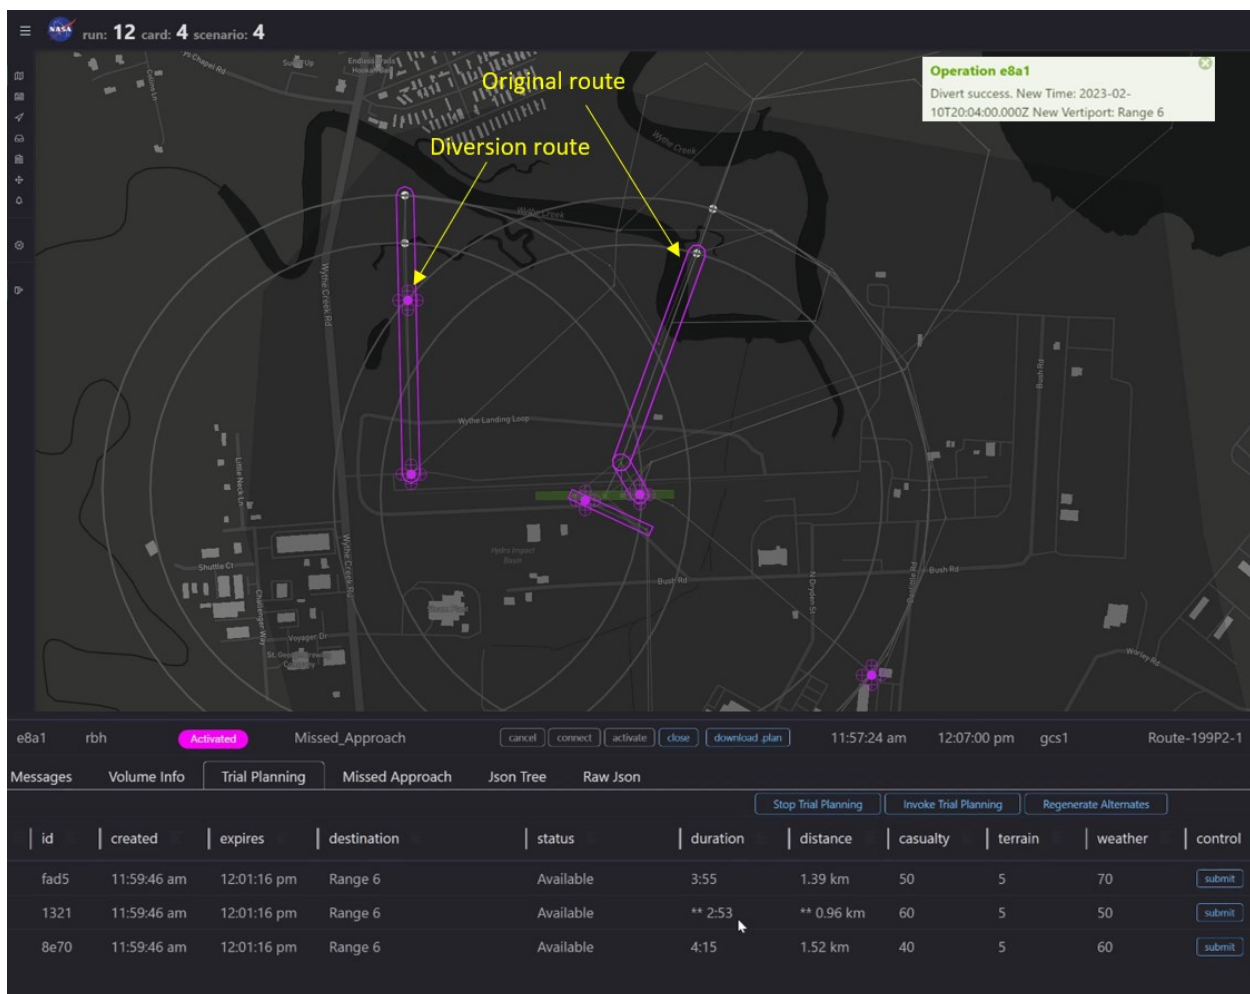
NASA run: 12 card: 4 scenario: 4

Original route

Diversion route

Operation e8a1
Divert success. New Time: 2023-02-10T20:04:00.000Z New Vertiport: Range 6

Wythe Creek
Wythe Creek Rd
Wythe Landing Loop
Little Neck Ln
Shuttle Ct
Challenger Way
Voyager Dr
Bush Rd
Bush Rd
N Dryden St
Hydro Impact Basin
Wythe Creek Rd
Wellington Rd

e8a1 rbh Activated Missed_Approach cancel connect activate close download plan 11:57:24 am 12:07:00 pm gcs1 Route-199P2-1

Messages Volume Info Trial Planning Missed Approach Json Tree Raw Json

Stop Trial Planning Invoke Trial Planning Regenerate Alternates

| id | created | expires | destination | status | duration | distance | casualty | terrain | weather | control |
|---|---|---|---|---|---|---|---|---|---|---|
| fad5 | 11:59:46 am | 12:01:16 pm | Range 6 | Available | 3:55 | 1.39 km | 50 | 5 | 70 | submit |
| 1321 | 11:59:46 am | 12:01:16 pm | Range 6 | Available | ** 2:53 | ** 0.96 km | 60 | 5 | 50 | submit |
| 8e70 | 11:59:46 am | 12:01:16 pm | Range 6 | Available | 4:15 | 1.52 km | 40 | 5 | 60 | submit |